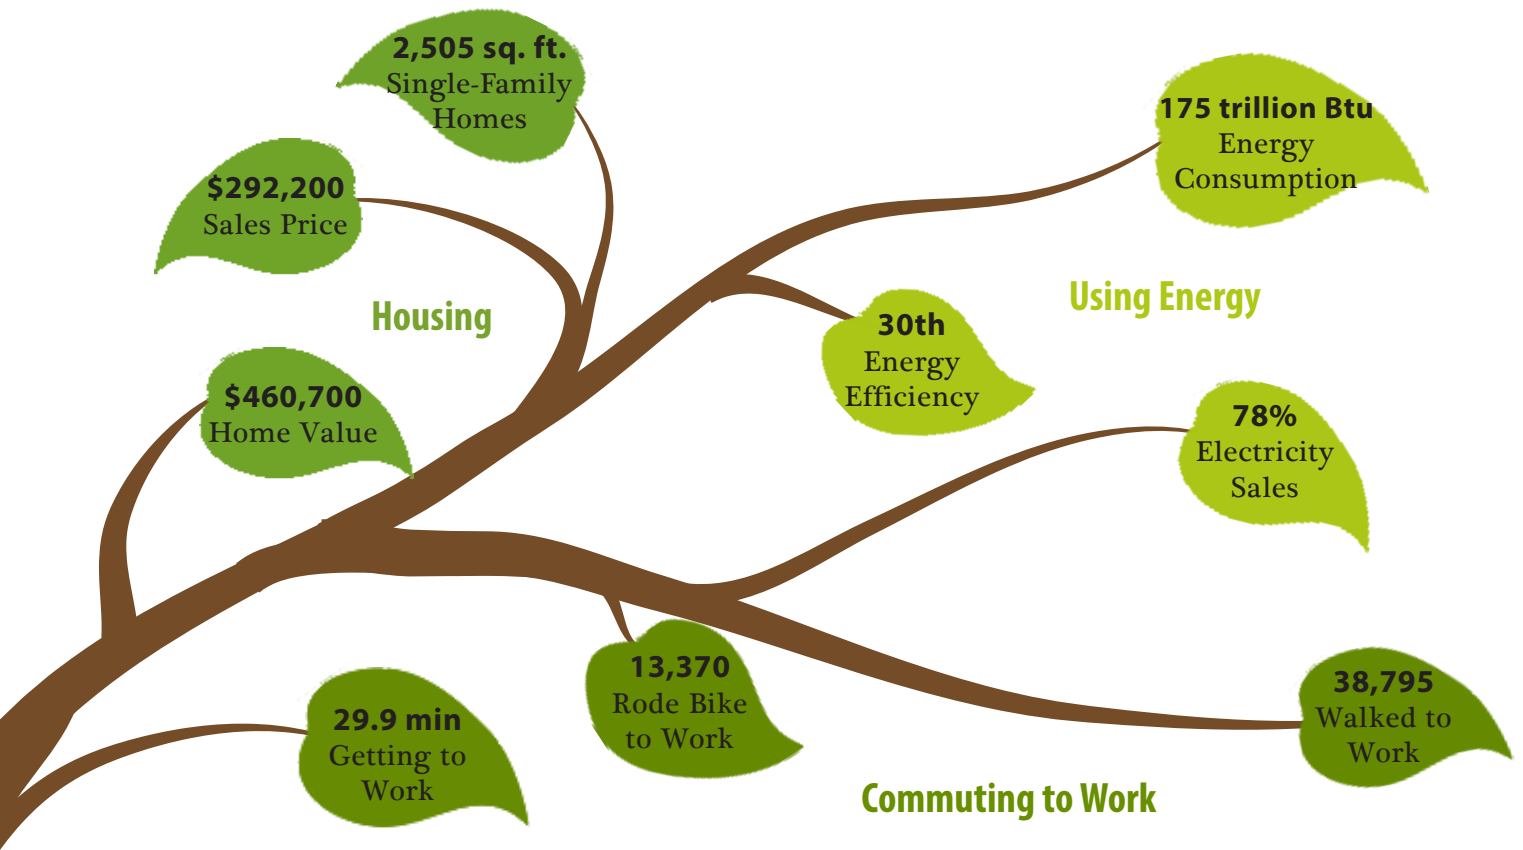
2,505 sq. ft.
Single-Family Homes

$292,200
Sales Price

Housing

$460,700
Home Value

175 trillion Btu
Energy Consumption

Using Energy

30th
Energy Efficiency

78%
Electricity Sales

29.9 min
Getting to Work

13,370
Rode Bike to Work

38,795
Walked to Work

Commuting to Work